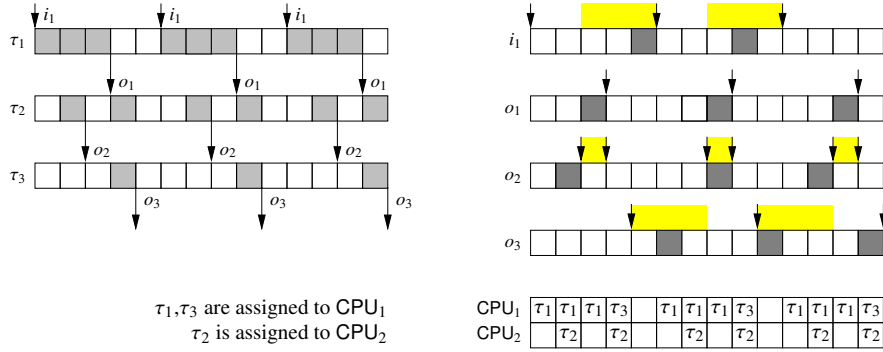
$i_1$ $i_1$ $i_1$

$\tau_1$

$o_1$ $o_1$ $o_1$

$\tau_2$

$o_2$ $o_2$ $o_2$

$\tau_3$

$o_3$ $o_3$ $o_3$

$i_1$

$o_1$

$o_2$

$o_3$

$\tau_1$,$\tau_3$ are assigned to CPU$_1$
$\tau_2$ is assigned to CPU$_2$

| CPU$_1$ | $\tau_1$ | $\tau_1$ | $\tau_1$ | $\tau_3$ | | $\tau_1$ | $\tau_1$ | $\tau_1$ | $\tau_3$ | | $\tau_1$ | $\tau_1$ | $\tau_1$ | $\tau_3$ |
|---|---|---|---|---|---|---|---|---|---|---|---|---|---|---|
| CPU$_2$ | | $\tau_2$ | | $\tau_2$ | | | $\tau_2$ | | $\tau_2$ | | | $\tau_2$ | | $\tau_2$ |